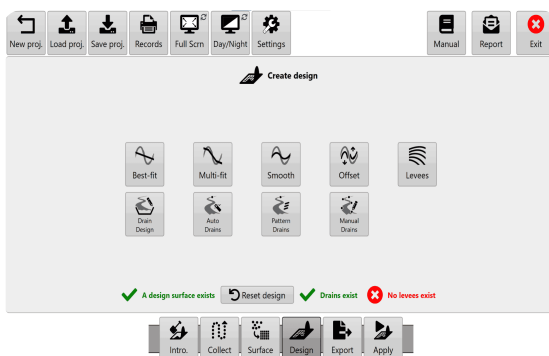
New proj. Load proj. Save proj. Records Full Scrn Day/Night Settings Manual Report Exit

Create design

Best-fit Multi-fit Smooth Offset Levees

Drain Design Auto Drains Pattern Drains Manual Drains

A design surface exists Reset design Drains exist No levees exist

Intro. Collect Surface Design Export Apply